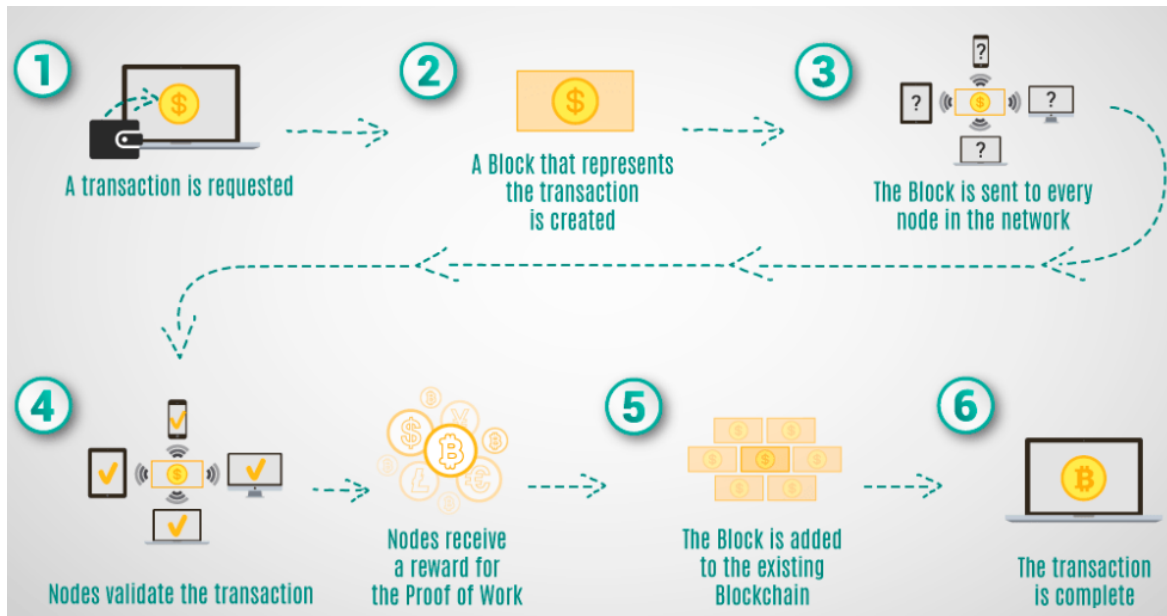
1

A transaction is requested

2

A Block that represents the transaction is created

3

The Block is sent to every node in the network

4

Nodes validate the transaction

Nodes receive a reward for the Proof of Work

5

The Block is added to the existing Blockchain

6

The transaction is complete